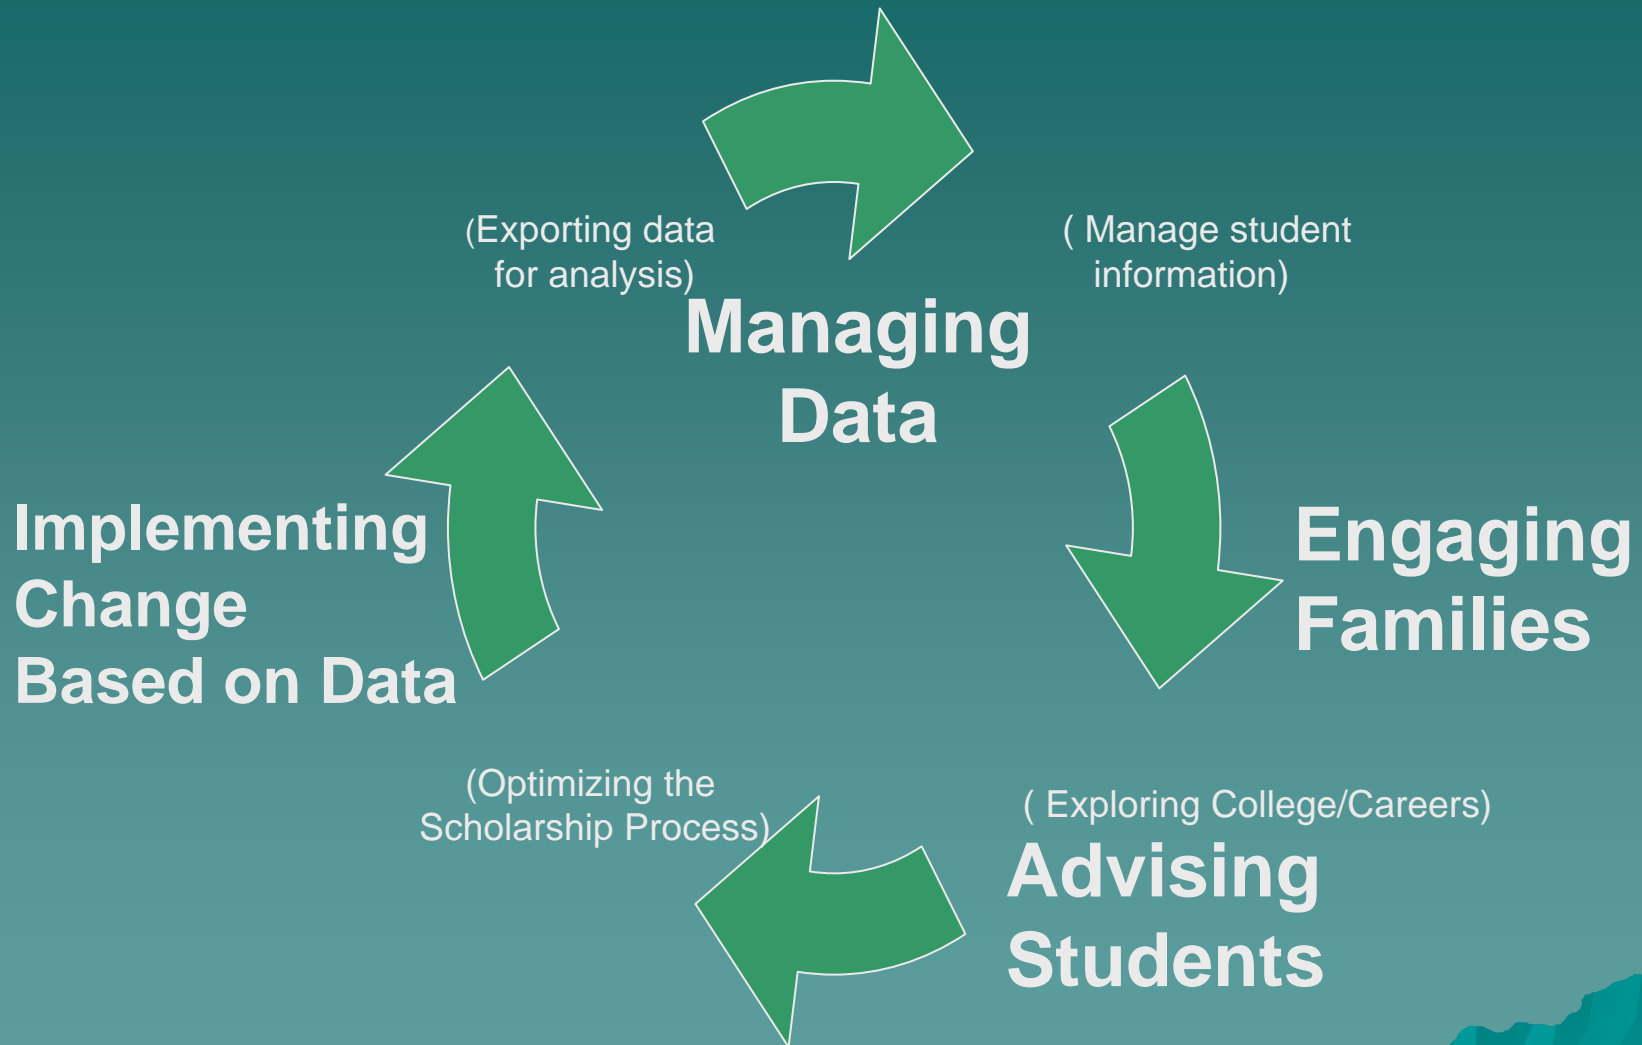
(Exporting data for analysis)

( Manage student information)

Managing Data

Engaging Families

( Exploring College/Careers)

Advising Students

(Optimizing the Scholarship Process)

Implementing Change Based on Data